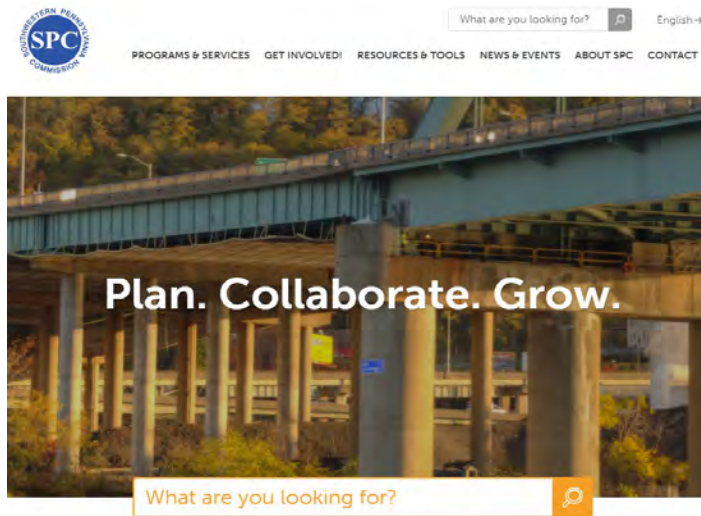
SOUTHWESTERN PENNSYLVANIA COMMISSION
SPC

What are you looking for?

English

PROGRAMS & SERVICES GET INVOLVED! RESOURCES & TOOLS NEWS & EVENTS ABOUT SPC CONTACT

Plan. Collaborate. Grow.

What are you looking for?